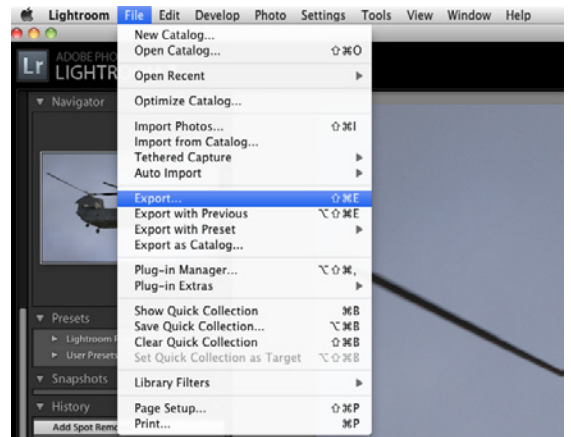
Lightroom File Edit Develop Photo Settings Tools View Window Help

ADOBE PHO
Lr LIGHTR

Navigator

Presets
Lightroom
User Presets
Snapshots
History
Add Spot Remo

New Catalog...
Open Catalog... ⇧⌘O
Open Recent
Optimize Catalog...
Import Photos... ⇧⌘I
Import from Catalog...
Tethered Capture
Auto Import
Export... ⇧⌘E
Export with Previous ⌥⇧⌘E
Export with Preset
Export as Catalog...
Plug-in Manager... ⌥⇧⌘,
Plug-in Extras
Show Quick Collection ⌘B
Save Quick Collection... ⌥⌘B
Clear Quick Collection ⇧⌘B
Set Quick Collection as Target ⌥⇧⌘B
Library Filters
Page Setup... ⇧⌘P
Print... ⌘P